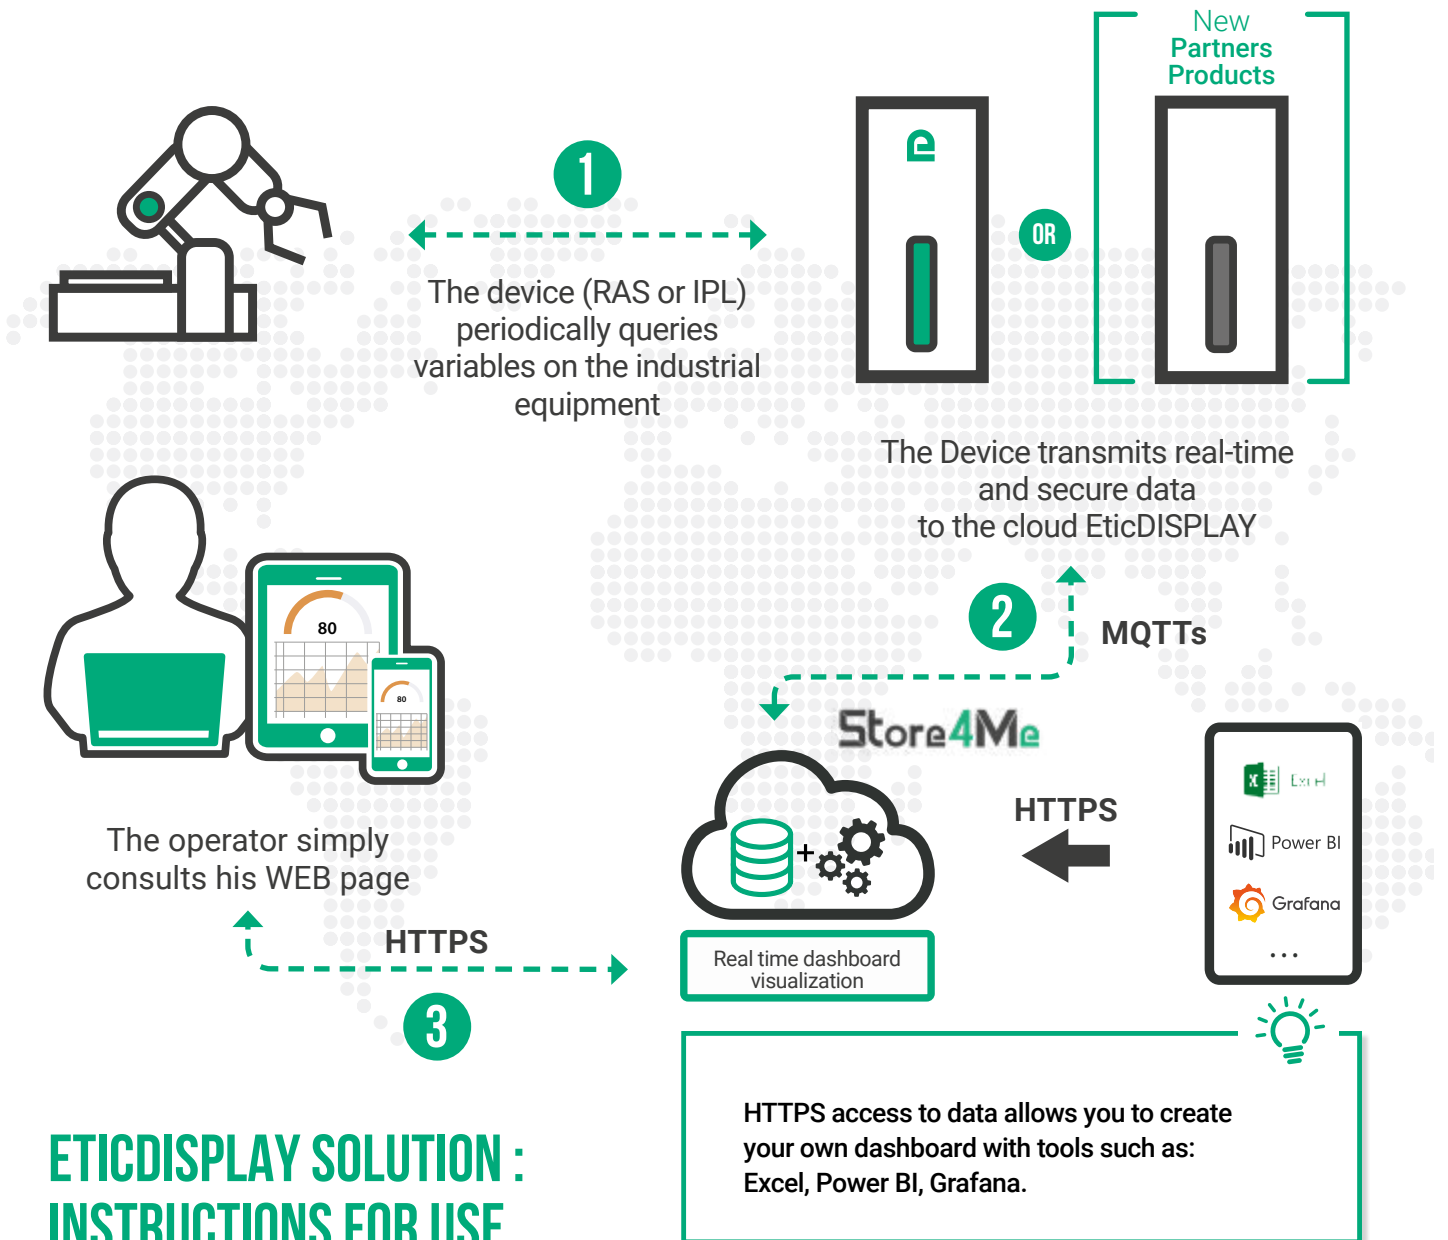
New
Partners
Products

1

The device (RAS or IPL) periodically queries variables on the industrial equipment

OR

The Device transmits real-time and secure data to the cloud EticDISPLAY

2

MQTTs

80

80

Store4Me

HTTPS

Excel

Power BI

Grafana

...

The operator simply consults his WEB page

HTTPS

3

Real time dashboard visualization

HTTPS access to data allows you to create your own dashboard with tools such as: Excel, Power BI, Grafana.

ETICDISPLAY SOLUTION : INSTRUCTIONS FOR USE